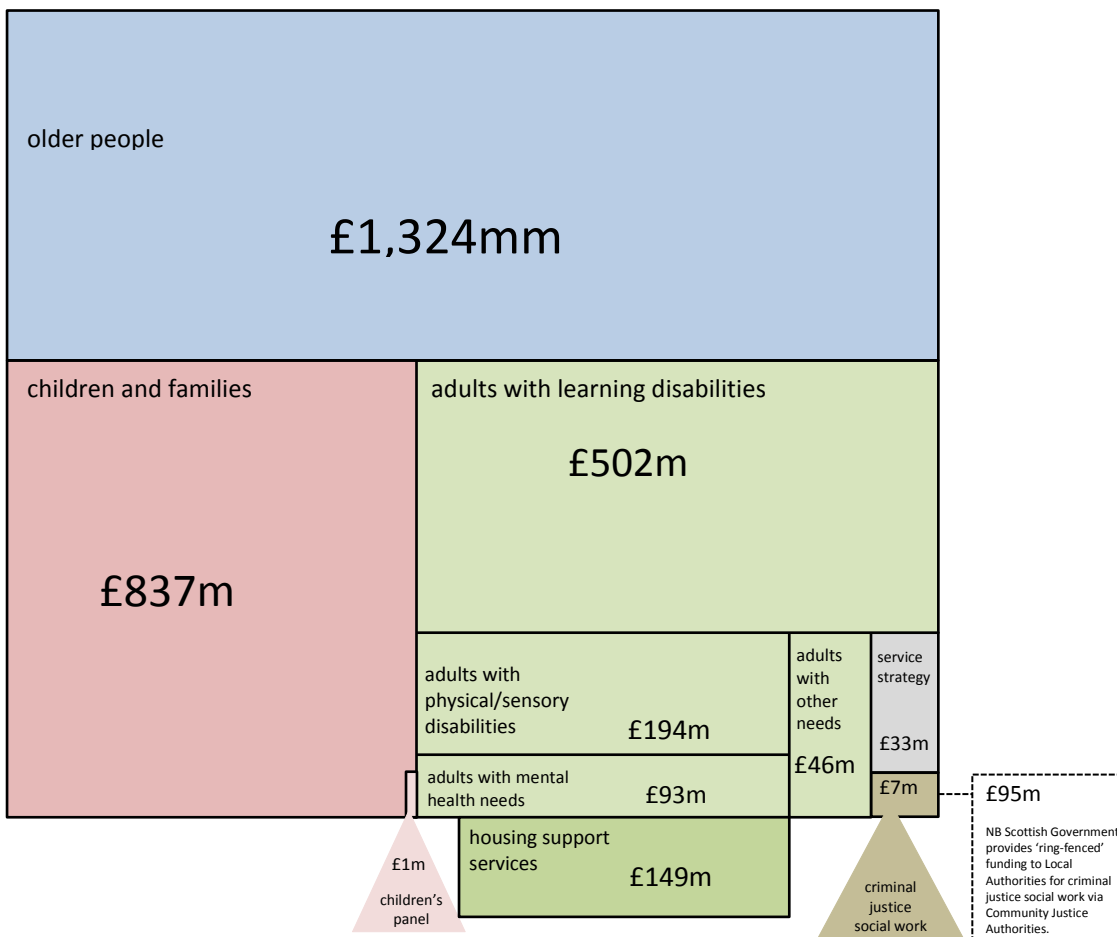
older people

£1,324mm

children and families

£837m

adults with learning disabilities

£502m

adults with physical/sensory disabilities

£194m

adults with other needs

£46m

service strategy

£33m

adults with mental health needs

£93m

£7m

£95m

NB Scottish Government provides 'ring-fenced' funding to Local Authorities for criminal justice social work via Community Justice Authorities.

housing support services

£149m

£1m

children's panel

criminal justice social work